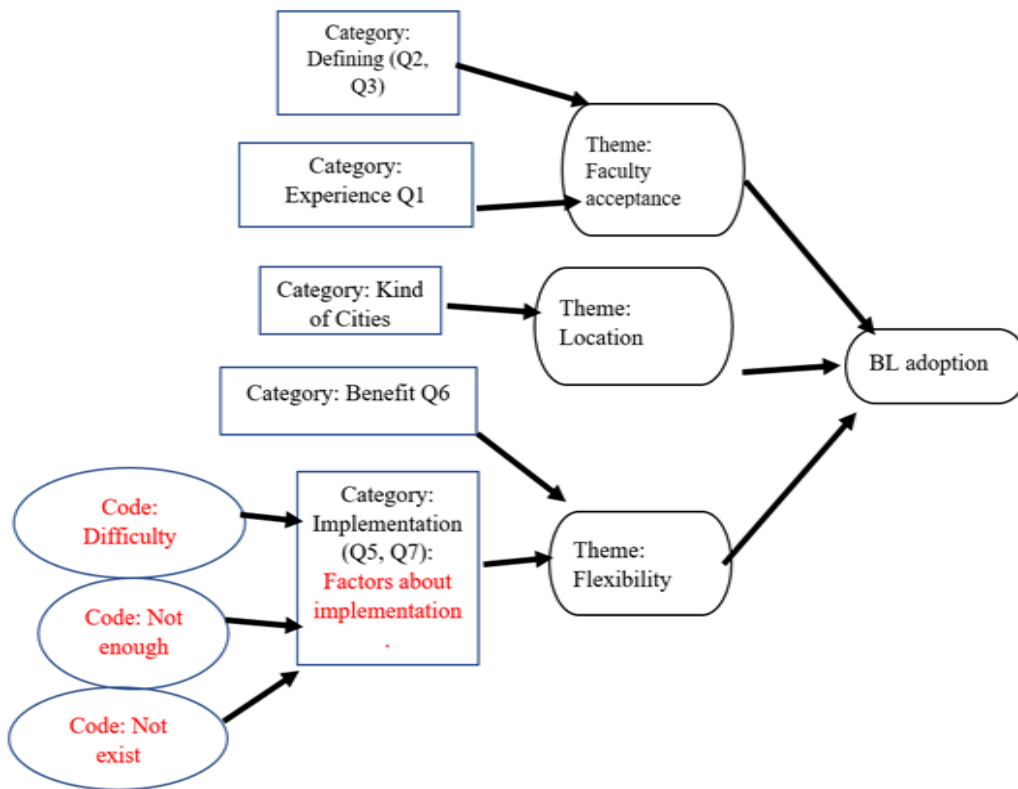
Category: Defining (Q2, Q3)

Category: Experience Q1

Theme: Faculty acceptance

Category: Kind of Cities

Theme: Location

BL adoption

Category: Benefit Q6

Code: Difficulty

Code: Not enough

Code: Not exist

Category: Implementation (Q5, Q7): Factors about implementation .

Theme: Flexibility